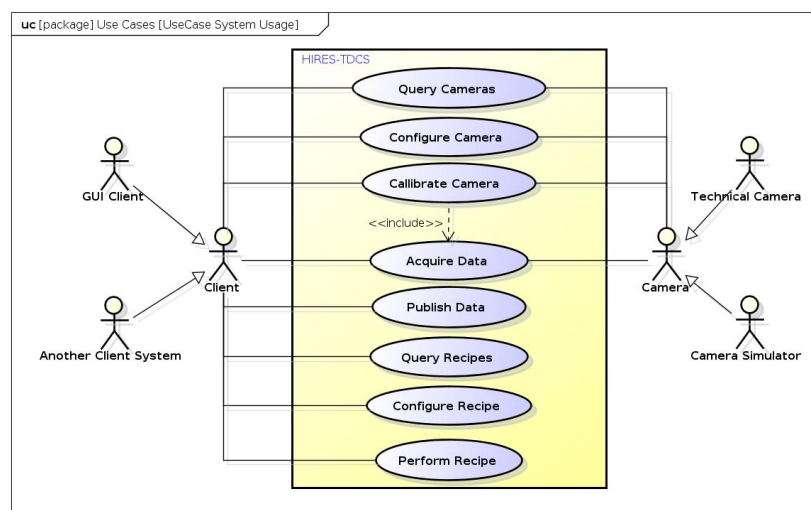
uc [package] Use Cases [UseCase System Usage]

HIRES-TDCS

Query Cameras

Configure Camera

Callibrate Camera

<<include>>

Acquire Data

Publish Data

Query Recipes

Configure Recipe

Perform Recipe

GUI Client

Client

Another Client System

Technical Camera

Camera

Camera Simulator